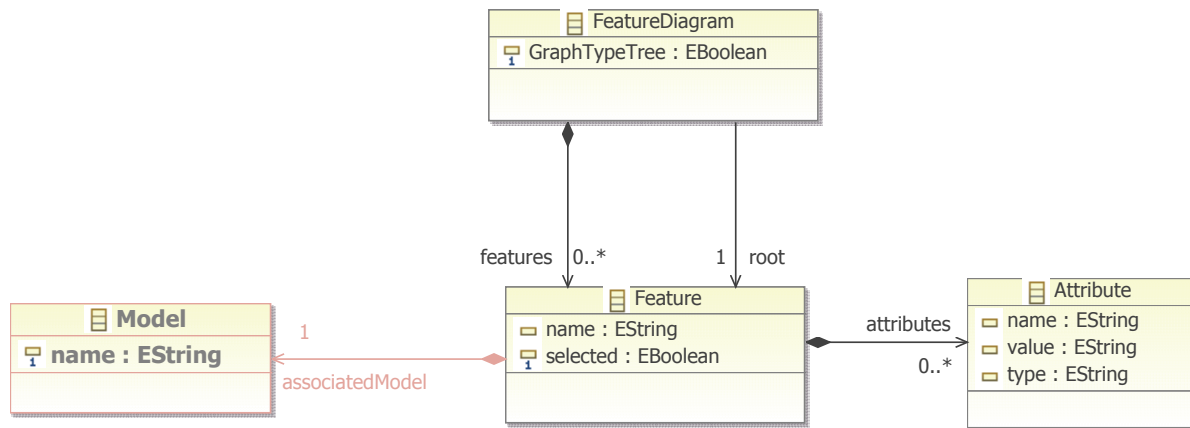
FeatureDiagram
GraphTypeTree : EBoolean

features 0..*

1 root

Model
name : EString

1

associatedModel

Feature
name : EString
selected : EBoolean

attributes

0..*

Attribute
name : EString
value : EString
type : EString